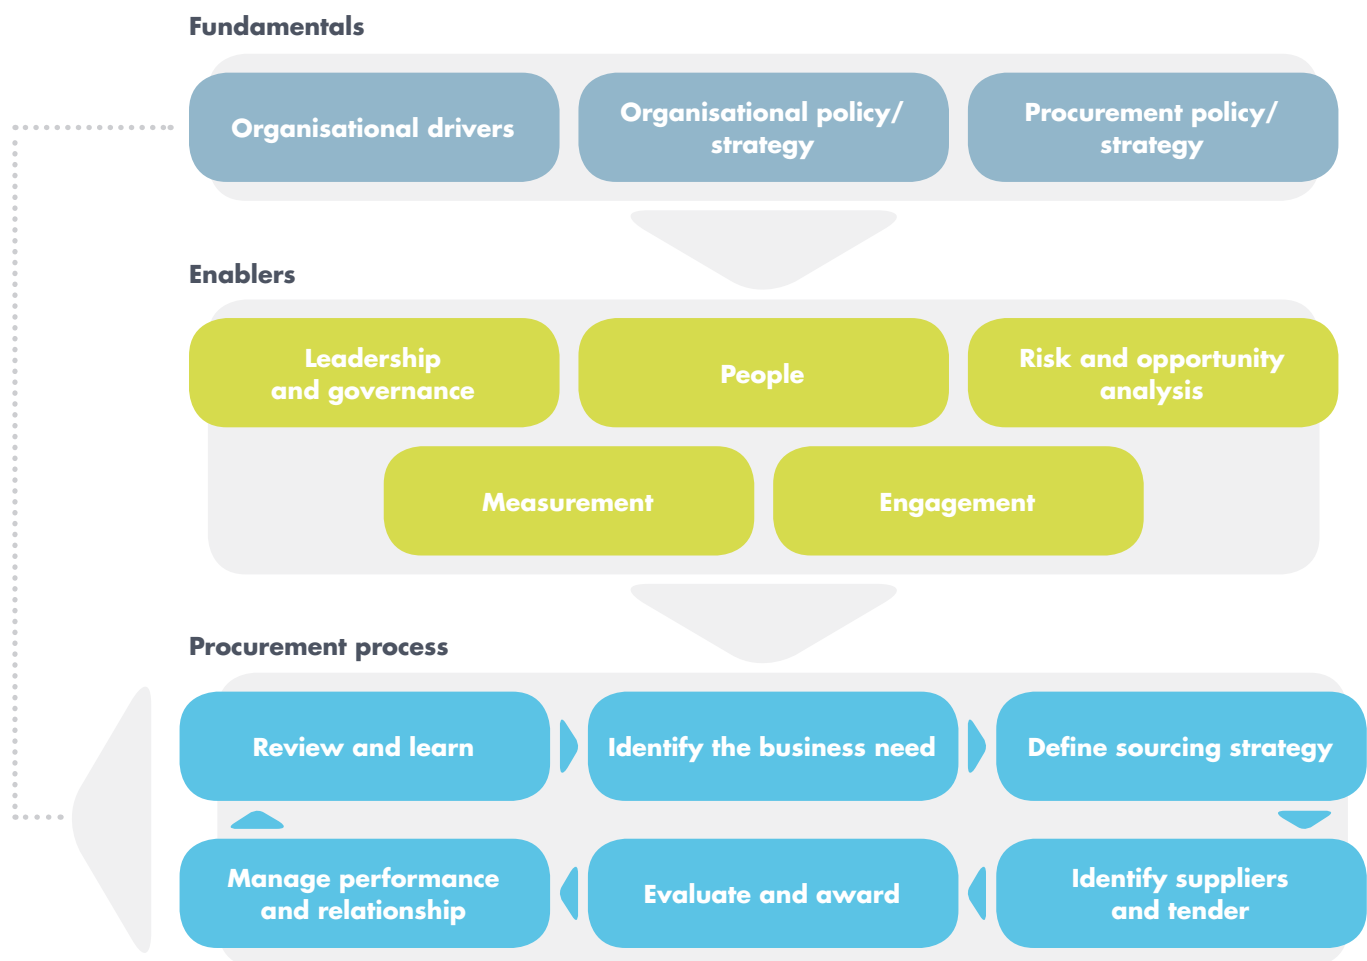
Fundamentals

Organisational drivers

Organisational policy/ strategy

Procurement policy/ strategy

Enablers

Leadership and governance

People

Risk and opportunity analysis

Measurement

Engagement

Procurement process

Review and learn

Identify the business need

Define sourcing strategy

Manage performance and relationship

Evaluate and award

Identify suppliers and tender